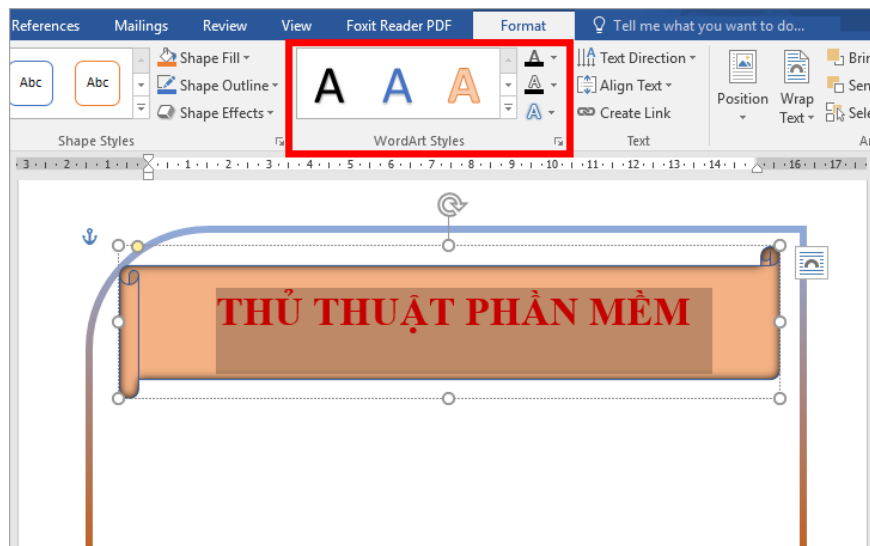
References Mailings Review View Foxit Reader PDF Format Tell me what you want to do...

Abc Abc Shape Fill Shape Outline Shape Effects Shape Styles

A A A WordArt Styles

A A A

Text Direction Align Text Create Link Text

Position Wrap Text Brin Sen Sele

3 · 2 · 1 · 1 · 2 · 3 · 4 · 5 · 6 · 7 · 8 · 9 · 10 · 11 · 12 · 13 · 14 · 16 · 17

THỦ THUẬT PHẦN MỀM